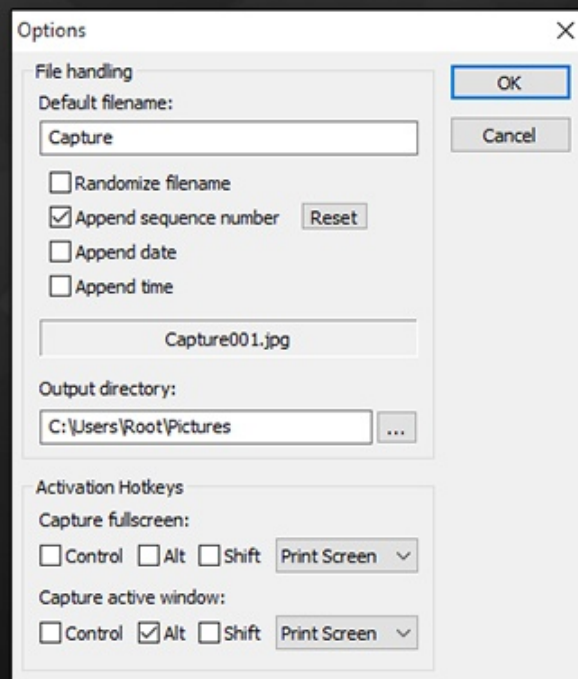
Options

File handling

Default filename:

Capture

Randomize filename

Append sequence number

Reset

Append date

Append time

Capture001.jpg

Output directory:

C:\Users\Root\Pictures

...

OK

Cancel

Activation Hotkeys

Capture fullscreen:

Control Alt Shift Print Screen

Capture active window:

Control Alt Shift Print Screen